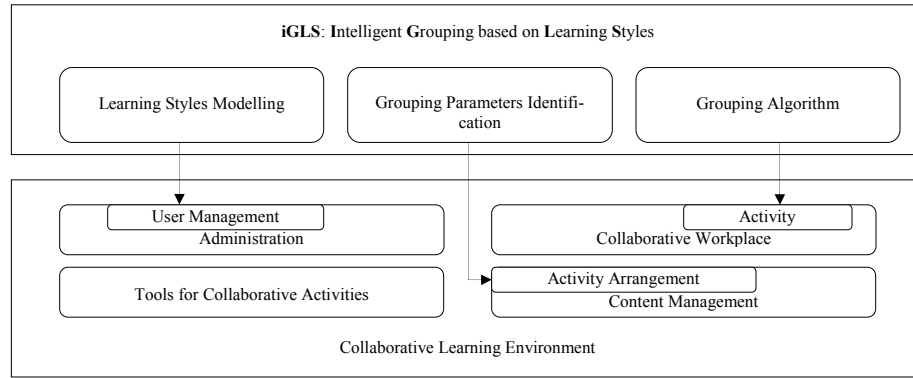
iGLS: Intelligent Grouping based on Learning Styles

Learning Styles Modelling

Grouping Parameters Identification

Grouping Algorithm

User Management

Administration

Activity

Collaborative Workplace

Tools for Collaborative Activities

Activity Arrangement

Content Management

Collaborative Learning Environment